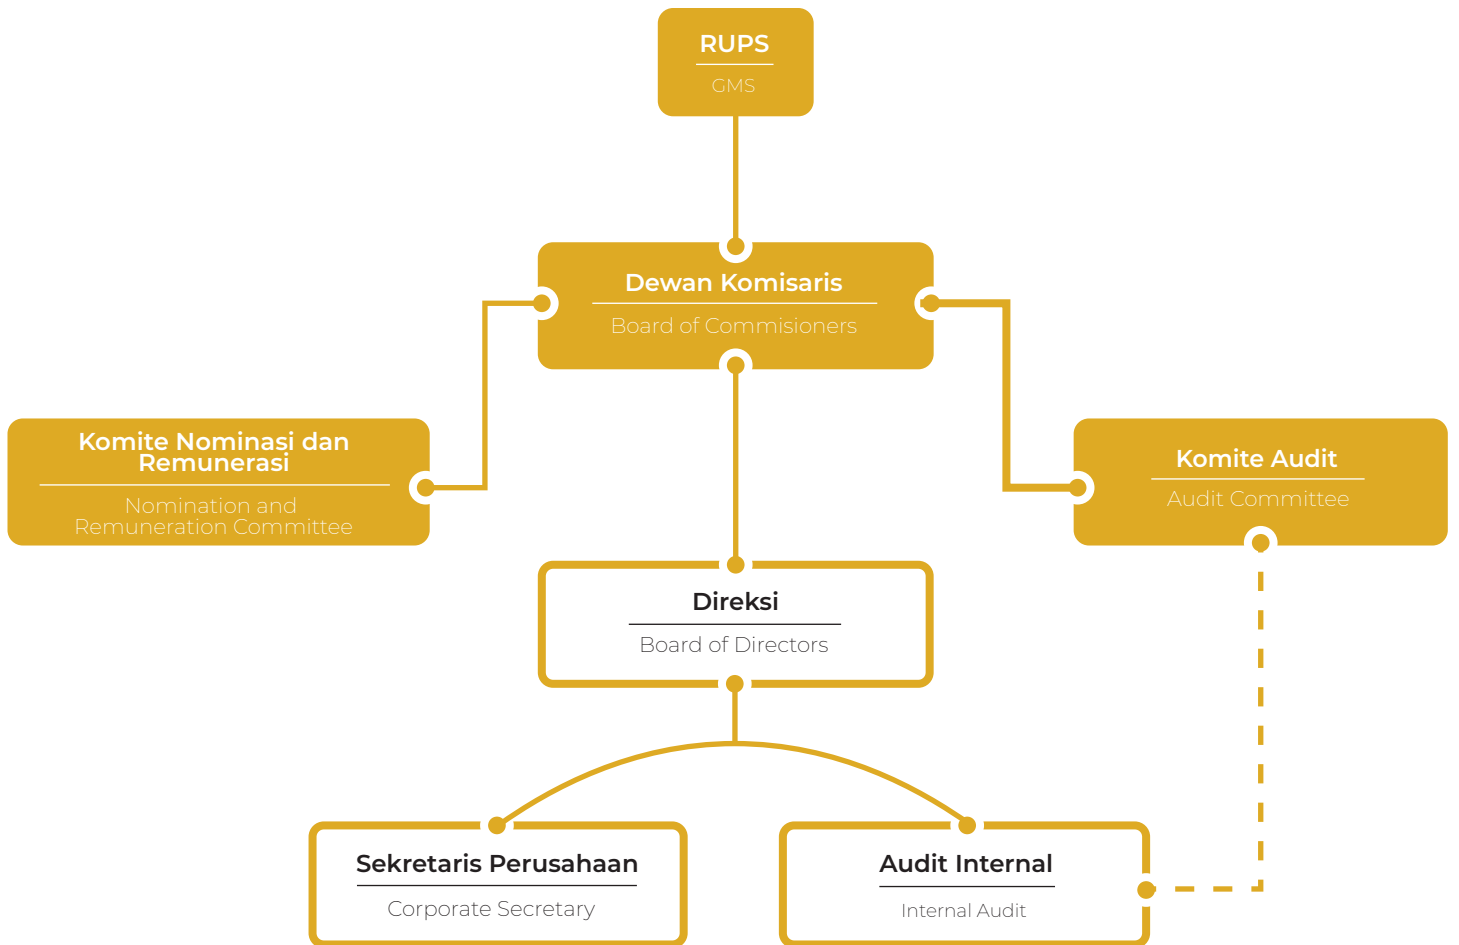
RUPS
GMS

Dewan Komisaris
Board of Commisioners

Komite Nominasi dan Remunerasi
Nomination and Remuneration Committee

Komite Audit
Audit Committee

Direksi
Board of Directors

Sekretaris Perusahaan
Corporate Secretary

Audit Internal
Internal Audit